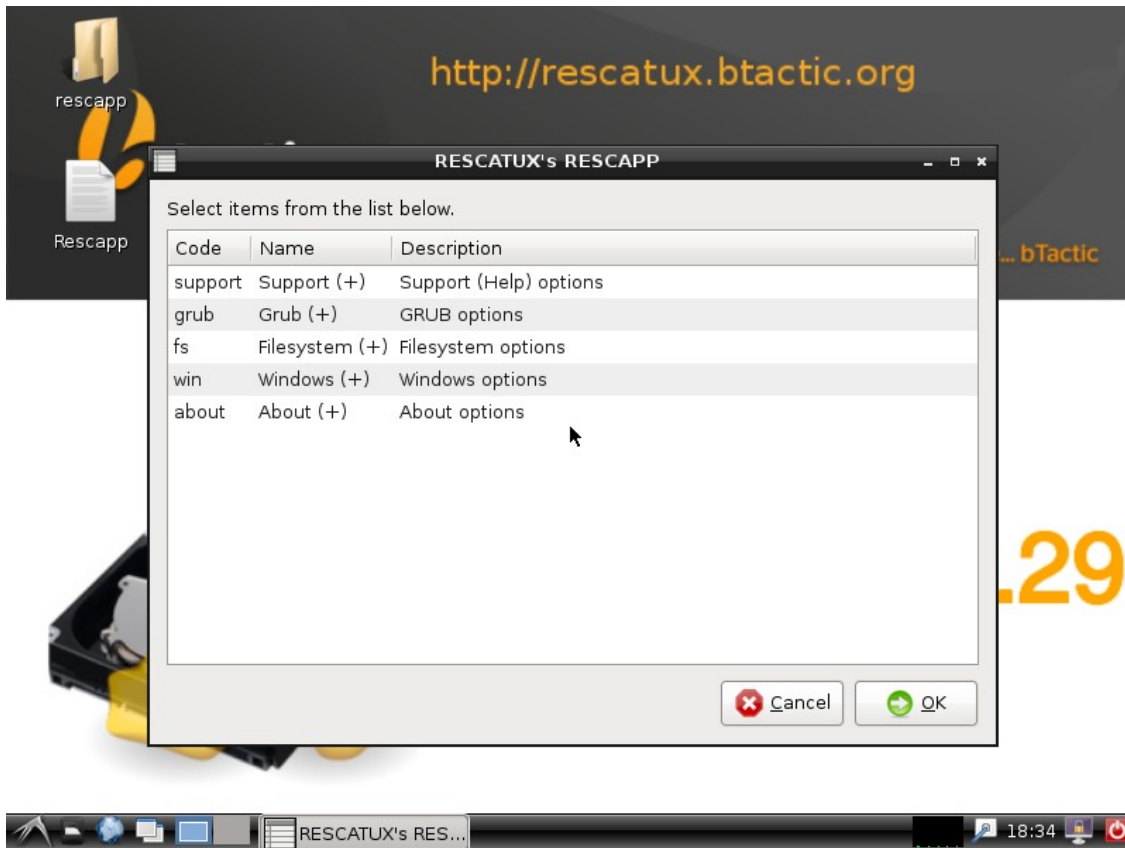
rescapp

Rescapp

http://rescatux.btactic.org

... bTactic

.29

RESCATUX's RESCAPP

Select items from the list below.

| Code | Name | Description |
|---|---|---|
| support | Support (+) | Support (Help) options |
| grub | Grub (+) | GRUB options |
| fs | Filesystem (+) | Filesystem options |
| win | Windows (+) | Windows options |
| about | About (+) | About options |

Cancel

OK

RESCATUX's RES...

18:34